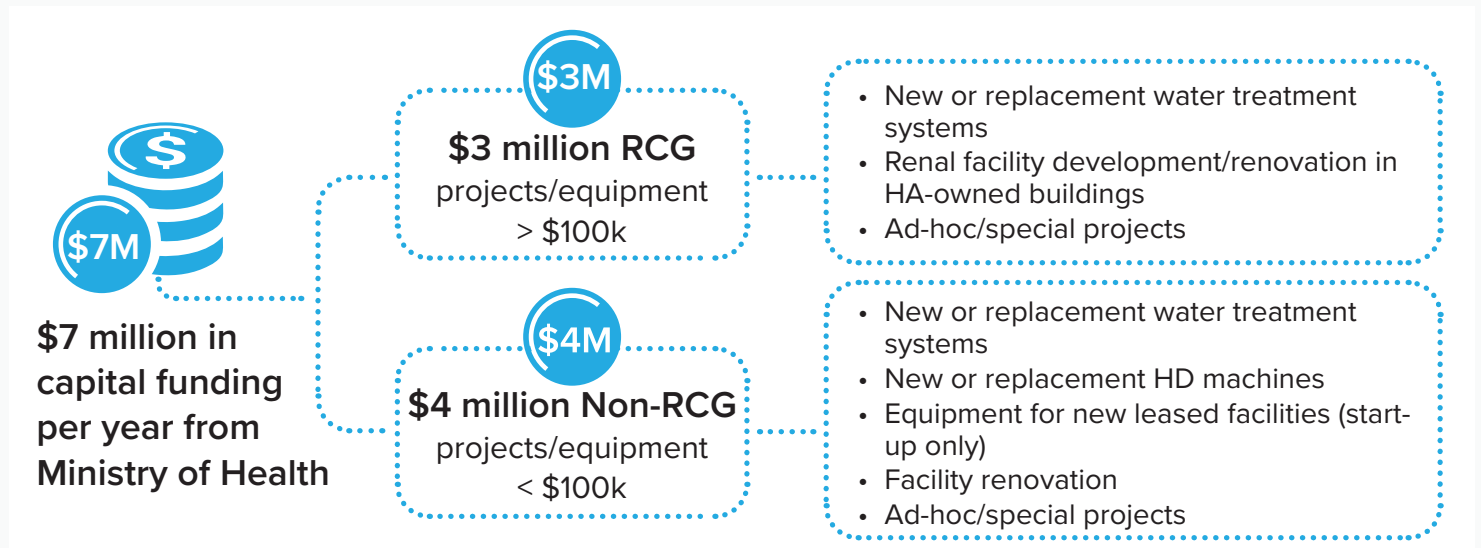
$

$7M

$7 million in capital funding per year from Ministry of Health

$3M

$3 million RCG projects/equipment > $100k

- New or replacement water treatment systems
- Renal facility development/renovation in HA-owned buildings
- Ad-hoc/special projects

$4M

$4 million Non-RCG projects/equipment < $100k

- New or replacement water treatment systems
- New or replacement HD machines
- Equipment for new leased facilities (start-up only)
- Facility renovation
- Ad-hoc/special projects